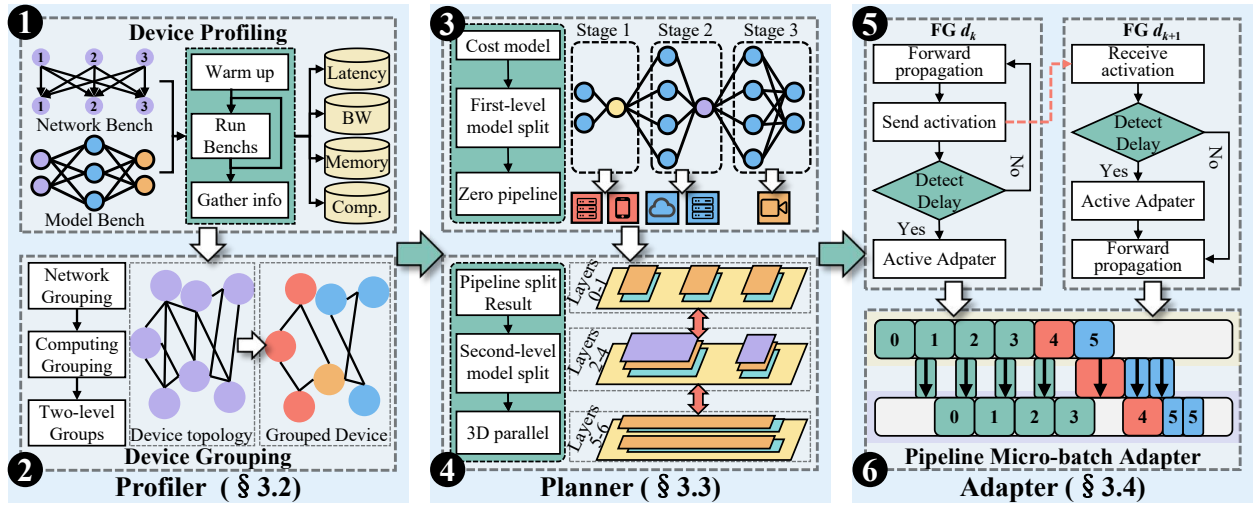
1 Device Profiling

1 2 3
1 2 3
Network Bench
Model Bench

Warm up
Run Benchs
Gather info

Latency
BW
Memory
Comp.

2 Device Grouping
Network Grouping
Computing Grouping
Two-level Groups
Device topology
Grouped Device

Profiler ( § 3.2)

3
Cost model
First-level model split
Zero pipeline
Stage 1
Stage 2
Stage 3

4
Pipeline split Result
Second-level model split
3D parallel
Layers 0-1
Layers 2-4
Layers 5-6

Planner ( § 3.3)

5
FG $d_k$
Forward propagation
Send activation
Detect Delay
No
Yes
Active Adpater

FG $d_{k+1}$
Receive activation
Detect Delay
No
Yes
Active Adpater
Forward propagation

0 1 2 3 4 5
0 1 2 3 4 5 5

6 Pipeline Micro-batch Adapter
Adapter ( § 3.4)